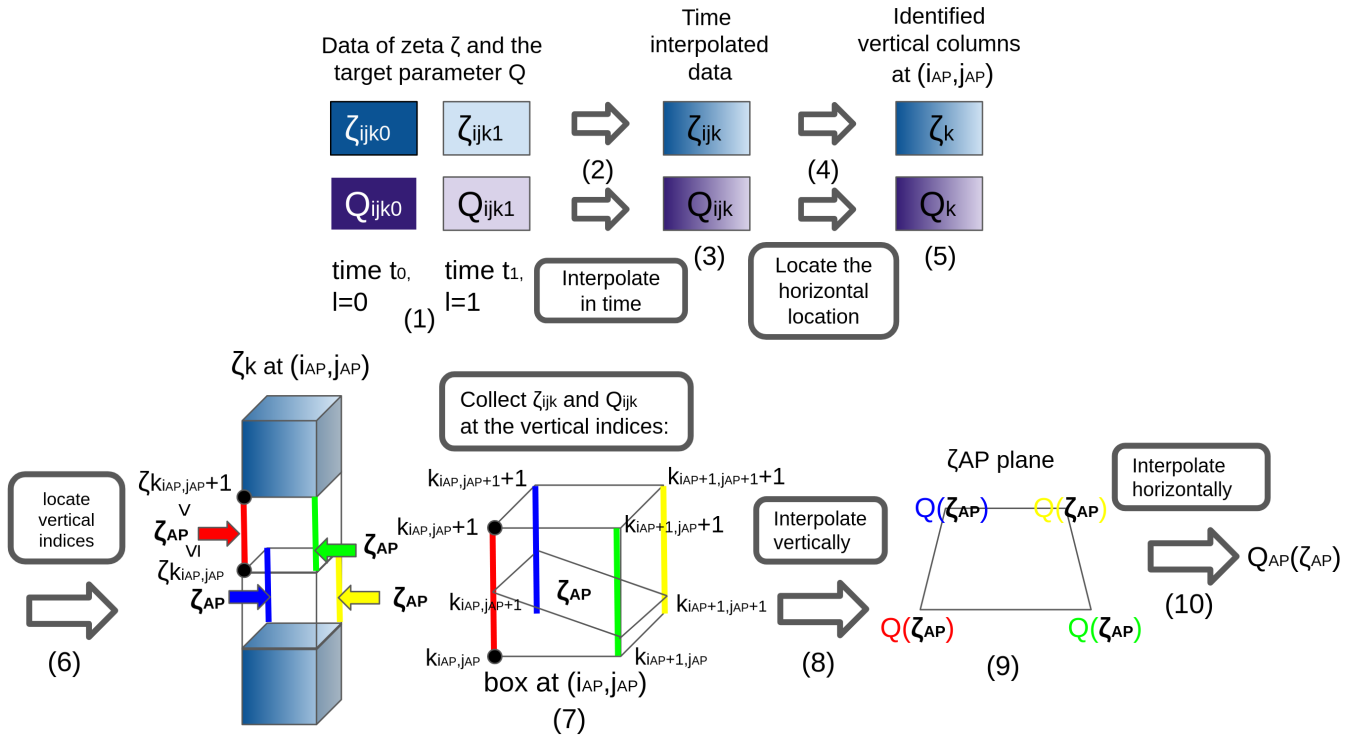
Data of zeta ζ and the target parameter Q

$ζ_{ijk0}$ $ζ_{ijk1}$

$Q_{ijk0}$ $Q_{ijk1}$

time $t_0$, l=0

time $t_1$, l=1

(1)

(2)

Interpolate in time

Time interpolated data

$ζ_{ijk}$

$Q_{ijk}$

(3)

(4)

Locate the horizontal location

Identified vertical columns at ($i_{AP}$,$j_{AP}$)

$ζ_k$

$Q_k$

(5)

$ζ_k$ at ($i_{AP}$,$j_{AP}$)

locate vertical indices

(6)

$ζk_{iAP,jAP+1}$

V

$ζ_{AP}$

VI

$ζk_{iAP,jAP}$

$ζ_{AP}$

$ζ_{AP}$

$ζ_{AP}$

Collect $ζ_{ijk}$ and $Q_{ijk}$ at the vertical indices:

$k_{iAP,jAP+1}+1$

$k_{iAP+1,jAP+1}+1$

$k_{iAP,jAP}+1$

$k_{iAP+1,jAP}+1$

$ζ_{AP}$

$k_{iAP,jAP+1}$

$k_{iAP+1,jAP+1}$

$k_{iAP,jAP}$

$k_{iAP+1,jAP}$

box at ($i_{AP}$,$j_{AP}$)

(7)

Interpolate vertically

(8)

ζAP plane

$Q(ζ_{AP})$ $Q(ζ_{AP})$

$Q(ζ_{AP})$ $Q(ζ_{AP})$

(9)

Interpolate horizontally

$Q_{AP}(ζ_{AP})$

(10)